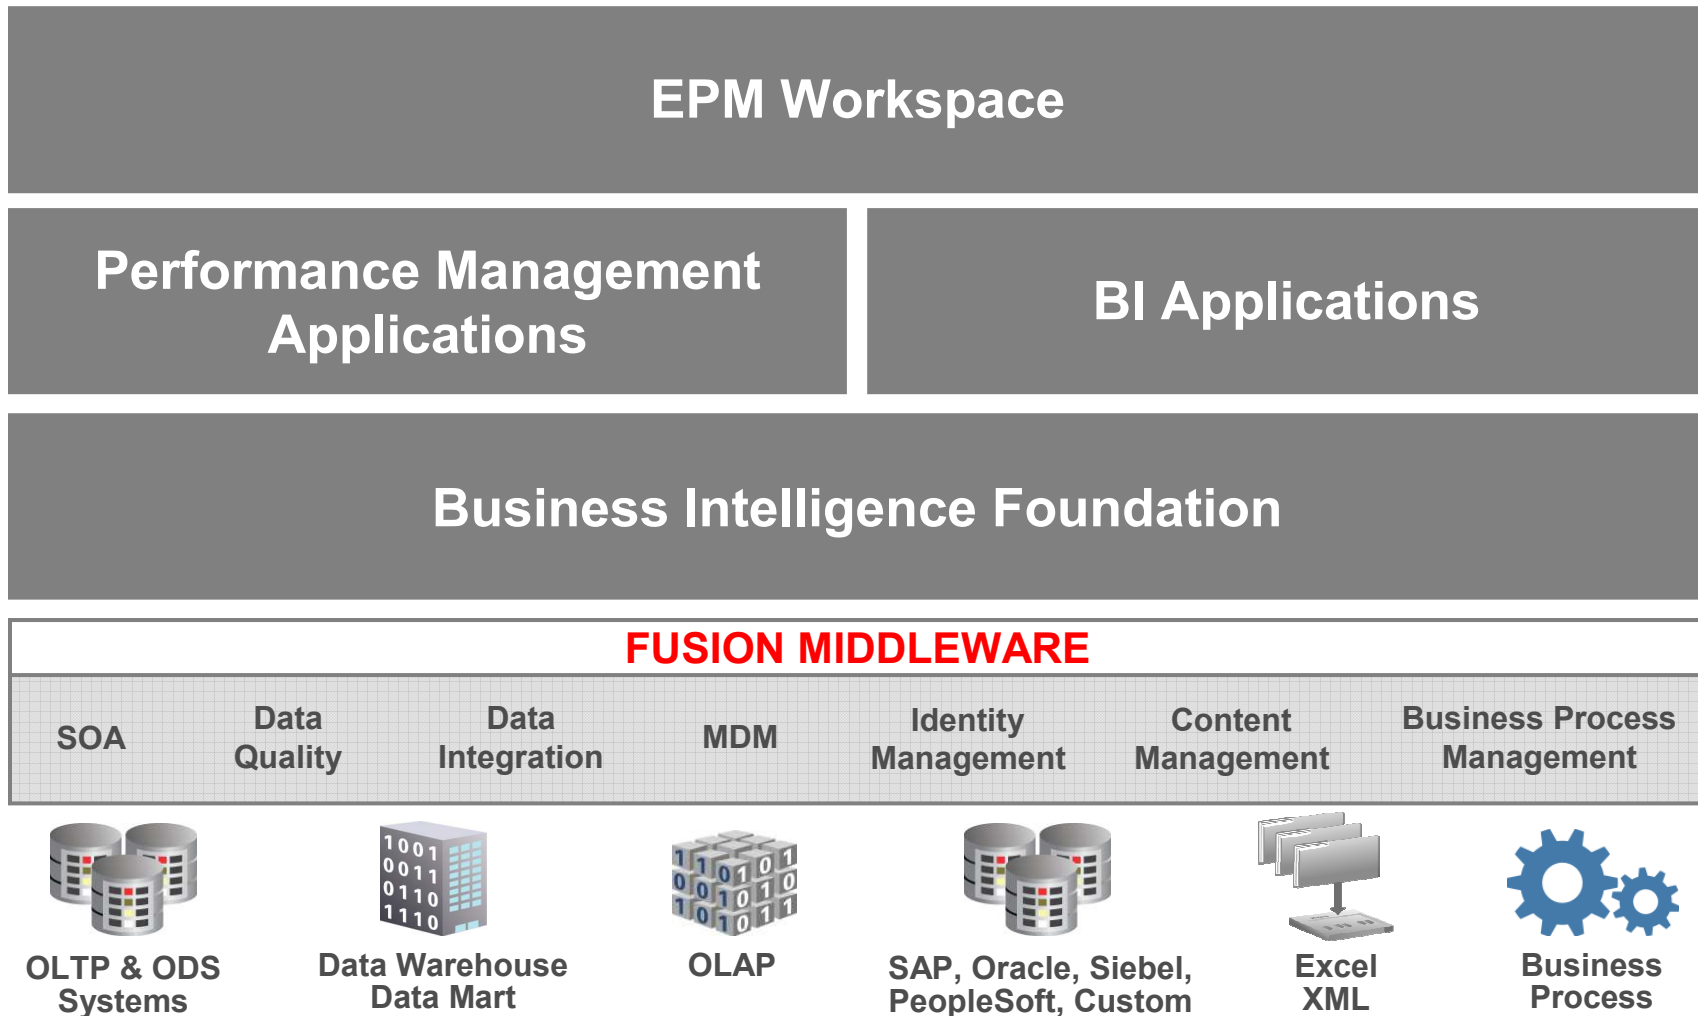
EPM Workspace

Performance Management Applications

BI Applications

Business Intelligence Foundation

FUSION MIDDLEWARE

SOA

Data Quality

Data Integration

MDM

Identity Management

Content Management

Business Process Management

1001
0011
0110
1110

OLTP & ODS Systems

Data Warehouse Data Mart

OLAP

SAP, Oracle, Siebel, PeopleSoft, Custom

Excel XML

Business Process